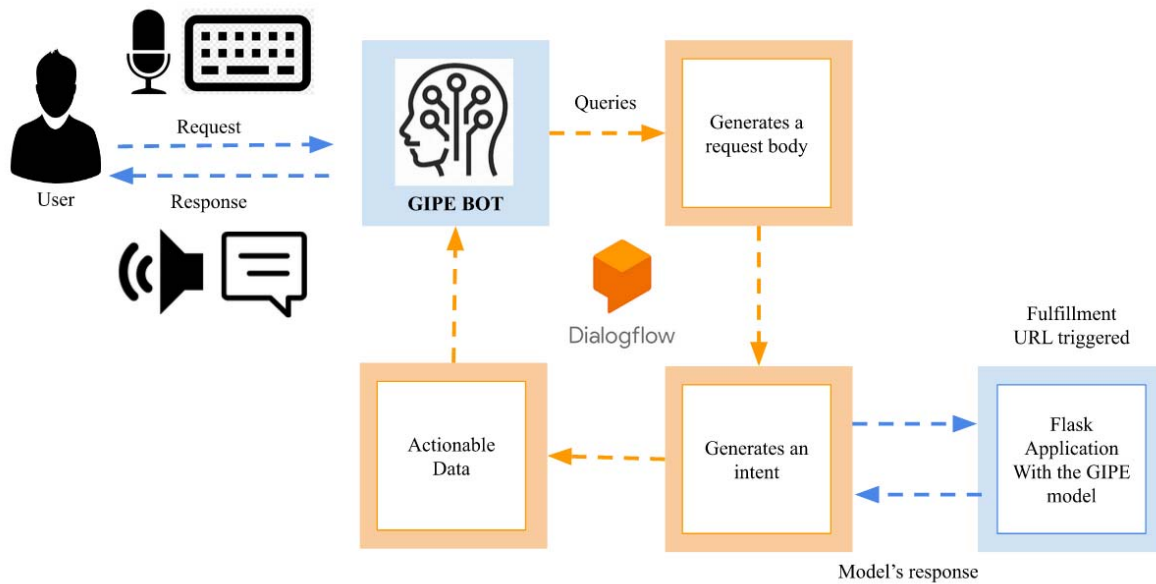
Request

User

Response

GIPE BOT

Queries

Generates a request body

Dialogflow

Fulfillment URL triggered

Actionable Data

Generates an intent

Flask Application With the GIPE model

Model's response